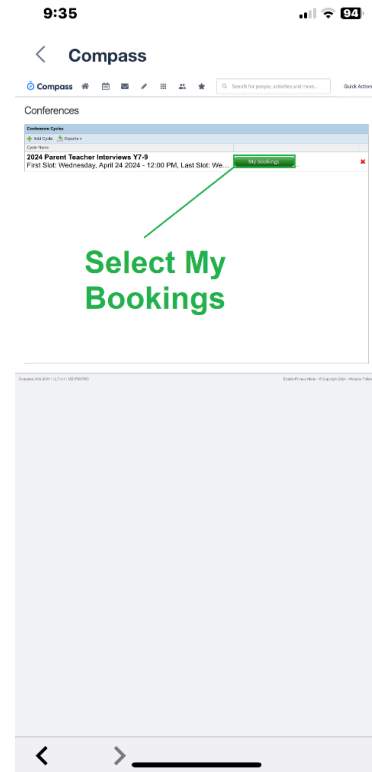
9:35

94

Compass

Compass

Search for people, activities and more...

Quick Actions

Conferences

Conference Cycles

Add Cycle

Exports

Cycle Name

2024 Parent Teacher Interviews Y7-9

First Slot: Wednesday, April 24 2024 - 12:00 PM, Last Slot: We...

My Bookings

Select My Bookings

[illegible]

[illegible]